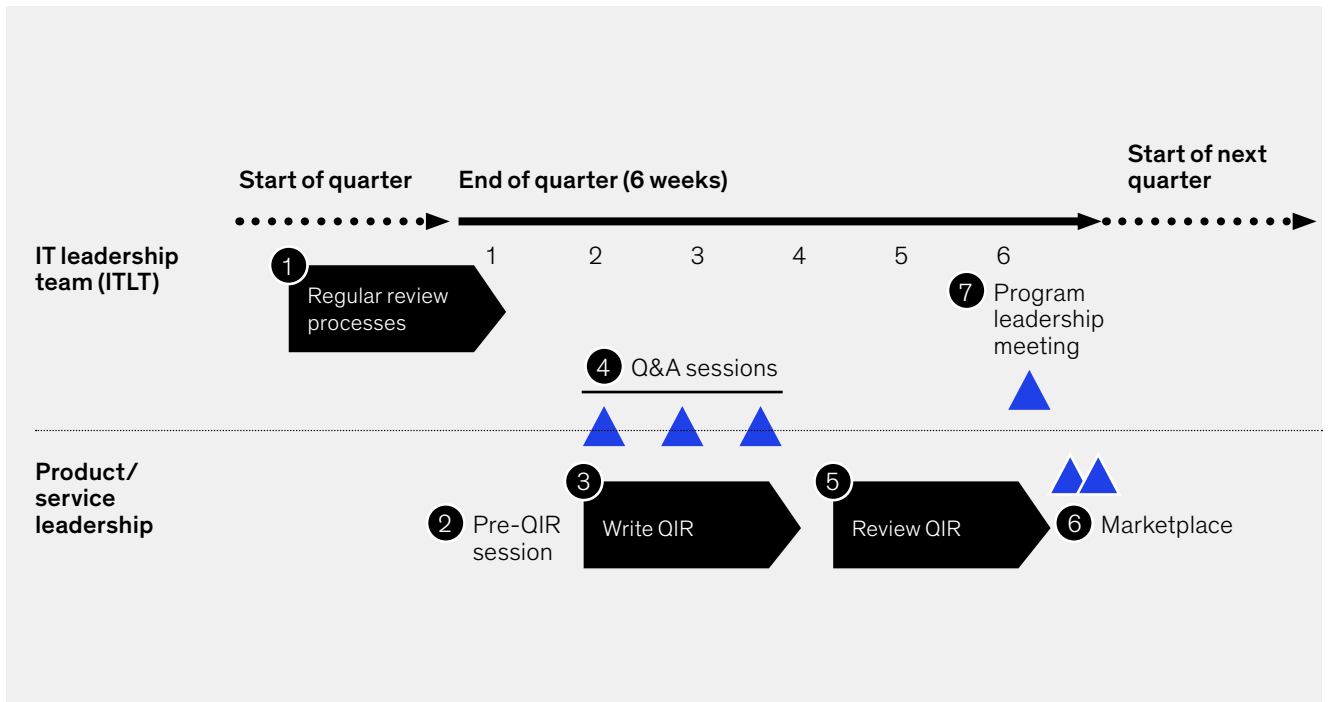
Start of quarter

End of quarter (6 weeks)

Start of next quarter

IT leadership team (ITLT)

1 2 3 4 5 6

1 Regular review processes

7 Program leadership meeting

4 Q&A sessions

Product/ service leadership

3 Write QIR

5 Review QIR

2 Pre-QIR session

6 Marketplace